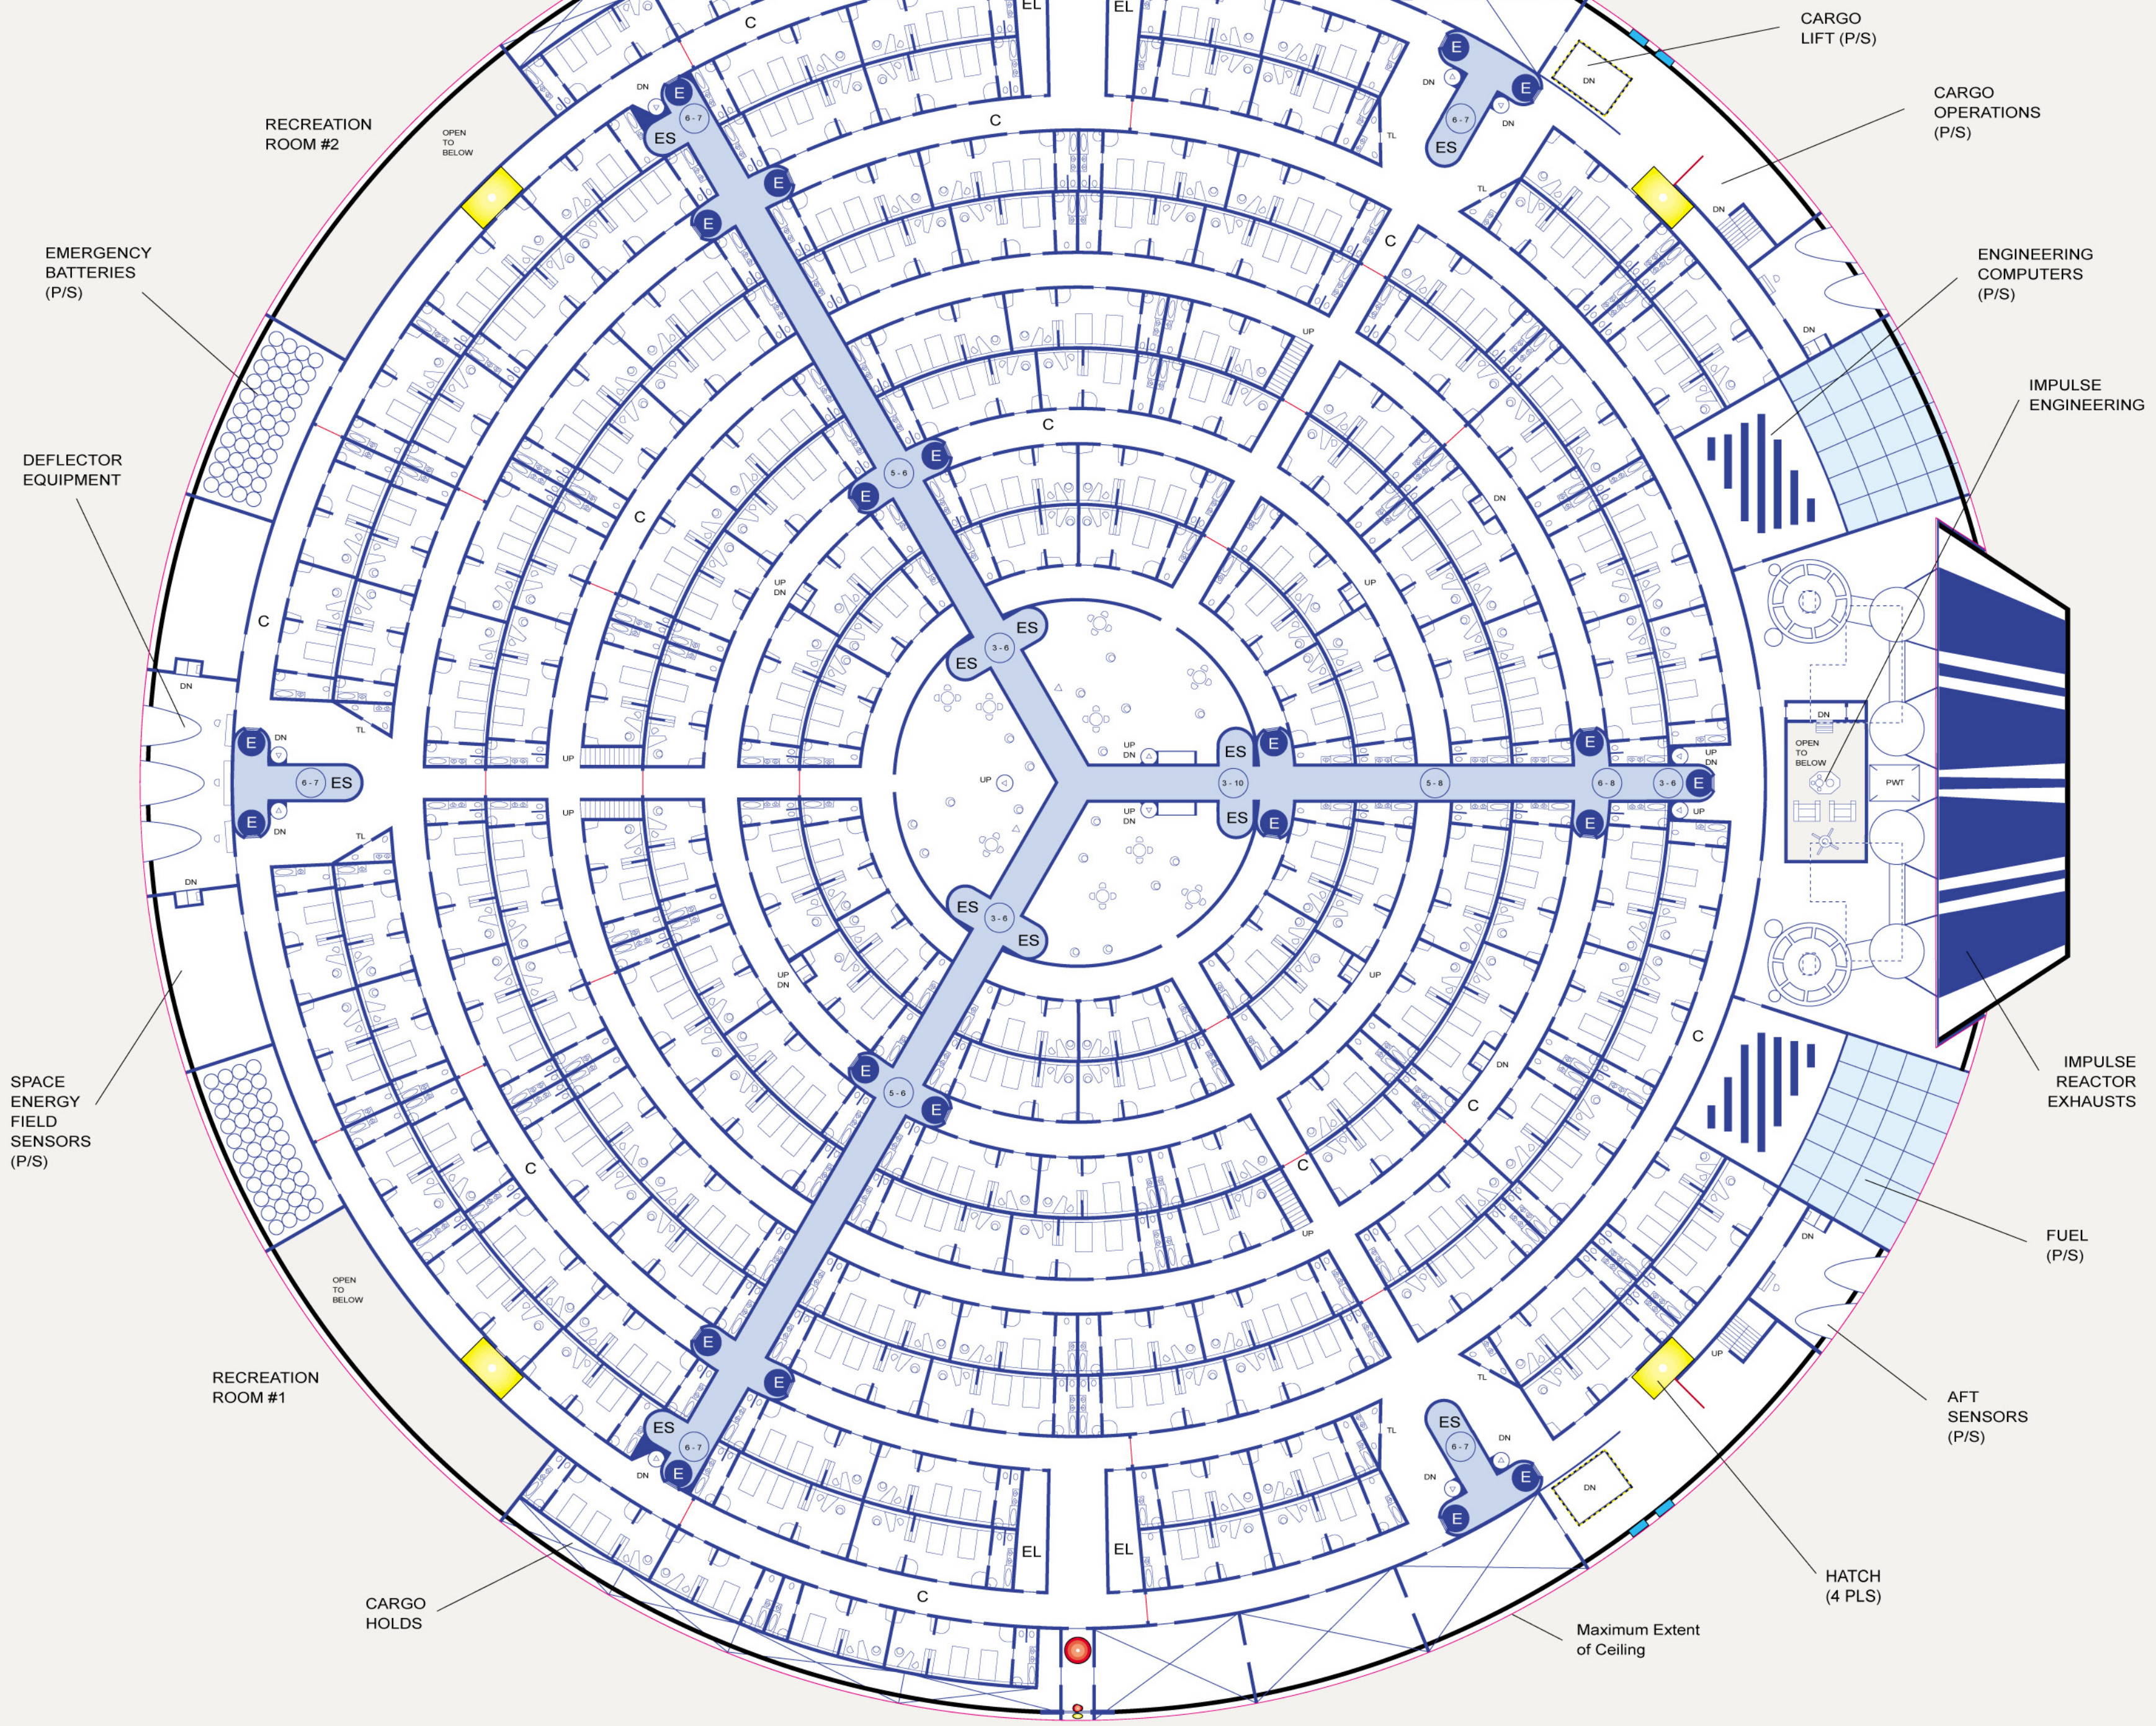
CARGO LIFT (P/S)

CARGO OPERATIONS (P/S)

ENGINEERING COMPUTERS (P/S)

IMPULSE ENGINEERING

IMPULSE REACTOR EXHAUSTS

FUEL (P/S)

AFT SENSORS (P/S)

HATCH (4 PLS)

Maximum Extent of Ceiling

CARGO HOLDS

RECREATION ROOM #1

SPACE ENERGY FIELD SENSORS (P/S)

DEFLECTOR EQUIPMENT

EMERGENCY BATTERIES (P/S)

RECREATION ROOM #2

OPEN TO BELOW

OPEN TO BELOW

OPEN TO BELOW

PWT

C
EL
EL
E
ES
6-7
5-6
3-6
3-10
5-8
6-8
UP
DN
TL
8